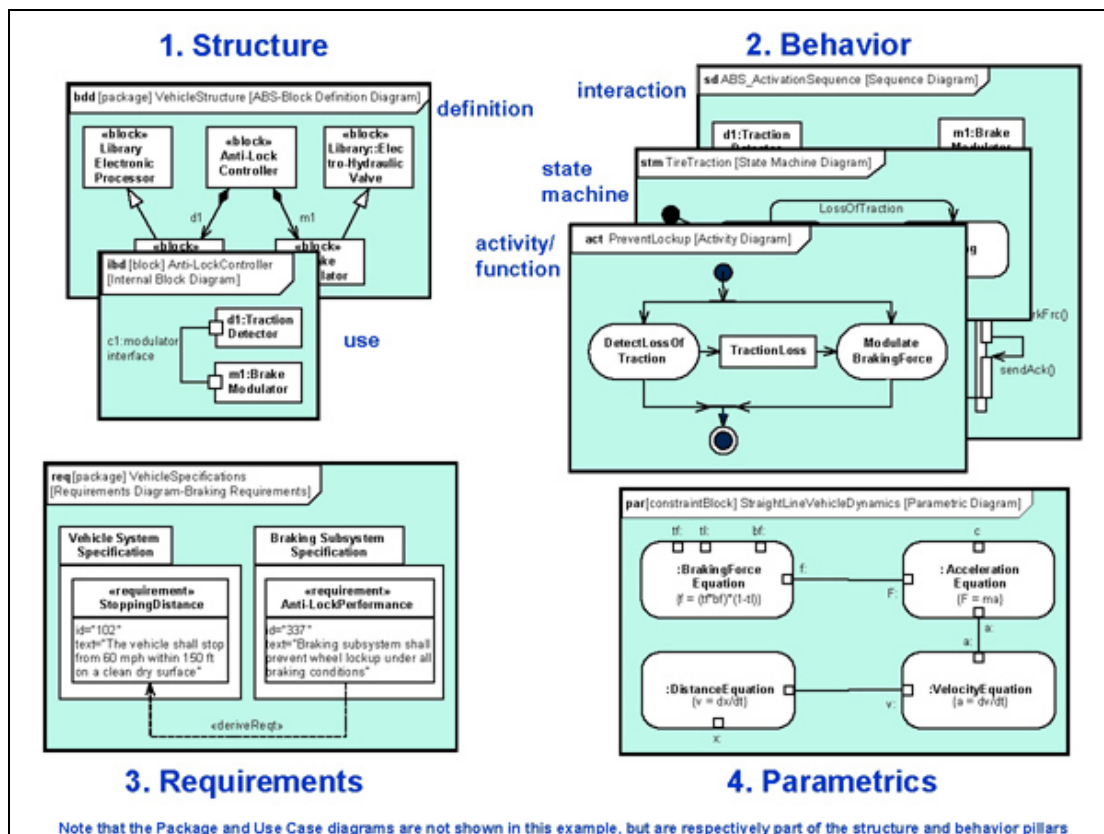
1. Structure

bdd [package] VehicleStructure [ABS-Block Definition Diagram]

definition

«block» Library Electronic Processor

«block» Anti-Lock Controller

«block» Library::Electro-Hydraulic Valve

d1

m1

«block»

«block» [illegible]ke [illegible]lator

ibd [block] Anti-LockController [Internal Block Diagram]

c1:modulator interface

d1:Traction Detector

m1:Brake Modulator

use

2. Behavior

interaction

sd ABS_ActivationSequence [Sequence Diagram]

d1:Traction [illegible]

m1:Brake Modulator

state machine

stm TireTraction [State Machine Diagram]

LossOfTraction

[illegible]g

activity/ function

act PreventLockup [Activity Diagram]

DetectLossOf Traction

TractionLoss

Modulate BrakingForce

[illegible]rkFrc()

sendAck()

req [package] VehicleSpecifications [Requirements Diagram-Braking Requirements]

Vehicle System Specification

Braking Subsystem Specification

«requirement» StoppingDistance

id="102" text="The vehicle shall stop from 60 mph within 150 ft on a clean dry surface"

«requirement» Anti-LockPerformance

id="337" text="Braking subsystem shall prevent wheel lockup under all braking conditions"

«deriveReqt»

par [constraintBlock] StraightLineVehicleDynamics [Parametric Diagram]

tf: tl: bf:

:BrakingForce Equation
{f = (tf*bf)*(1-tl)}

f:

c

: Acceleration Equation
{F = ma}

F:

a:

:DistanceEquation
{v = dx/dt}

:VelocityEquation
{a = dv/dt}

v:

x:

3. Requirements

4. Parametrics

Note that the Package and Use Case diagrams are not shown in this example, but are respectively part of the structure and behavior pillars